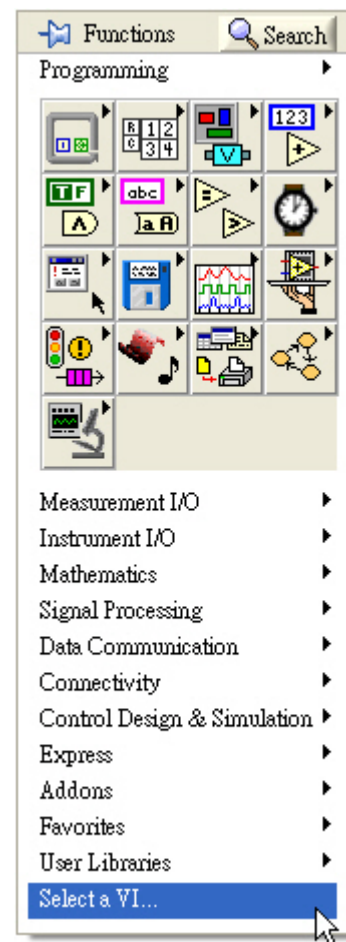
Functions
Search
Programming

Measurement I/O
Instrument I/O
Mathematics
Signal Processing
Data Communication
Connectivity
Control Design & Simulation
Express
Addons
Favorites
User Libraries
Select a VI...